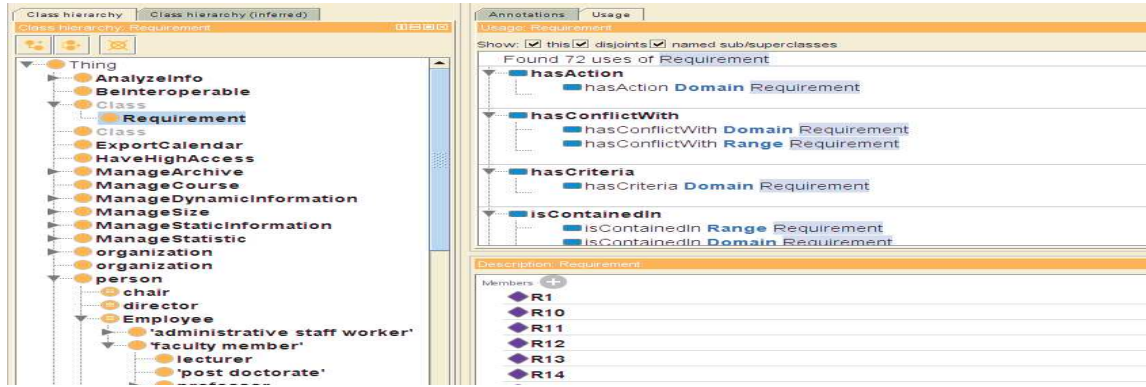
Class hierarchy | Class hierarchy (inferred)

Class hierarchy: Requirement

Thing
AnalyzeInfo
BeInteroperable
Class
Requirement
Class
ExportCalendar
HaveHighAccess
ManageArchive
ManageCourse
ManageDynamicInformation
ManageSize
ManageStaticInformation
ManageStatistic
organization
organization
person
chair
director
Employee
'administrative staff worker'
'faculty member'
lecturer
'post doctorate'
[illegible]

Annotations | Usage

Usage: Requirement

Show: ☑ this ☑ disjoints ☑ named sub/superclasses

Found 72 uses of Requirement

hasAction
hasAction Domain Requirement

hasConflictWith
hasConflictWith Domain Requirement
hasConflictWith Range Requirement

hasCriteria
hasCriteria Domain Requirement

isContainedIn
isContainedIn Range Requirement
isContainedIn Domain Requirement

Description: Requirement

Members

R1
R10
R11
R12
R13
R14